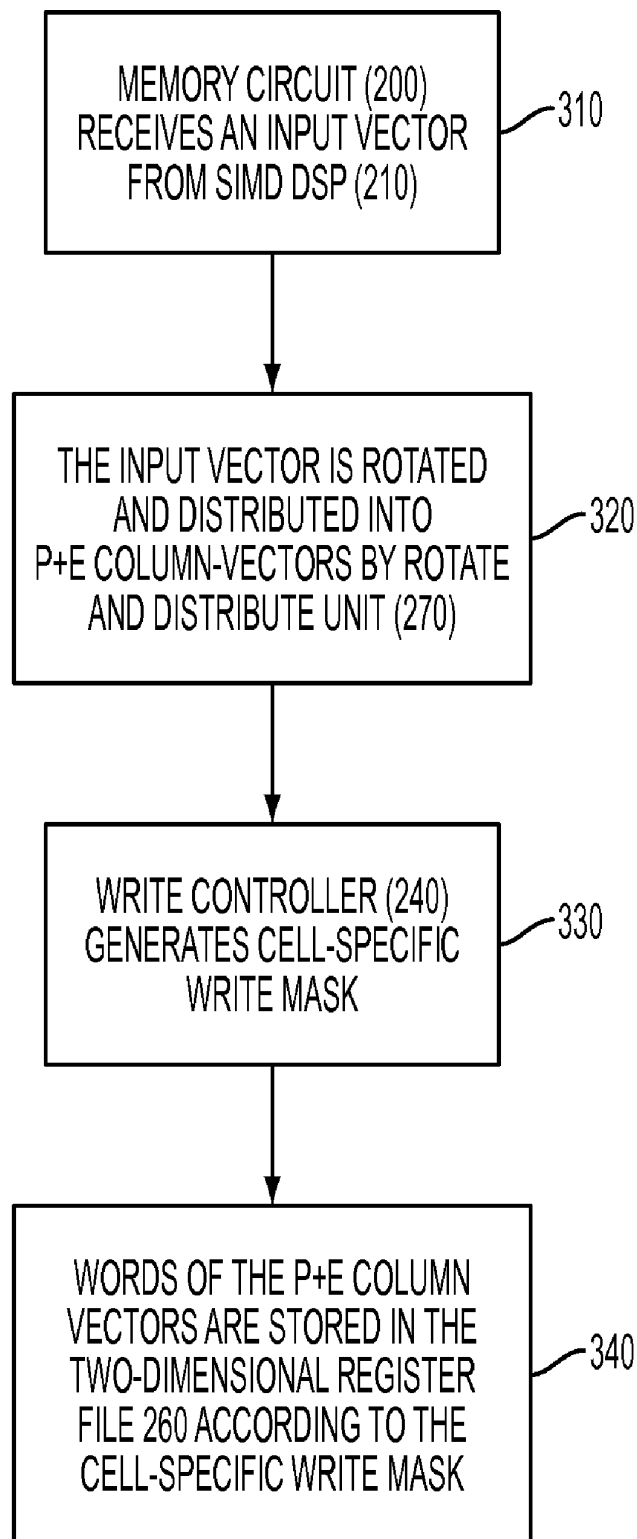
MEMORY CIRCUIT (200) RECEIVES AN INPUT VECTOR FROM SIMD DSP (210)

310

THE INPUT VECTOR IS ROTATED AND DISTRIBUTED INTO P+E COLUMN-VECTORS BY ROTATE AND DISTRIBUTE UNIT (270)

320

WRITE CONTROLLER (240) GENERATES CELL-SPECIFIC WRITE MASK

330

WORDS OF THE P+E COLUMN VECTORS ARE STORED IN THE TWO-DIMENSIONAL REGISTER FILE 260 ACCORDING TO THE CELL-SPECIFIC WRITE MASK

340